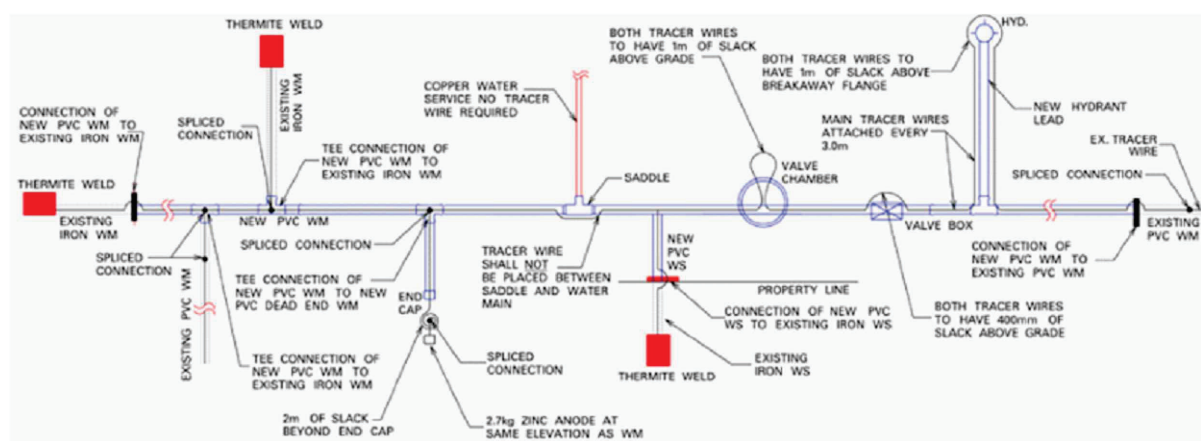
THERMITE WELD

EXISTING IRON WM

CONNECTION OF NEW PVC WM TO EXISTING IRON WM

SPLICED CONNECTION

TEE CONNECTION OF NEW PVC WM TO EXISTING IRON WM

COPPER WATER SERVICE NO TRACER WIRE REQUIRED

BOTH TRACER WIRES TO HAVE 1m OF SLACK ABOVE GRADE

HYD.

BOTH TRACER WIRES TO HAVE 1m OF SLACK ABOVE BREAKAWAY FLANGE

NEW HYDRANT LEAD

MAIN TRACER WIRES ATTACHED EVERY 3.0m

EX. TRACER WIRE

SPLICED CONNECTION

THERMITE WELD

EXISTING IRON WM

NEW PVC WM

SADDLE

VALVE CHAMBER

VALVE BOX

EXISTING PVC WM

SPLICED CONNECTION

SPLICED CONNECTION

EXISTING PVC WM

TEE CONNECTION OF NEW PVC WM TO NEW PVC DEAD END WM

TRACER WIRE SHALL NOT BE PLACED BETWEEN SADDLE AND WATER MAIN

NEW PVC WS

PROPERTY LINE

CONNECTION OF NEW PVC WM TO EXISTING PVC WM

END CAP

CONNECTION OF NEW PVC WS TO EXISTING IRON WS

BOTH TRACER WIRES TO HAVE 400mm OF SLACK ABOVE GRADE

TEE CONNECTION OF NEW PVC WM TO EXISTING IRON WM

SPLICED CONNECTION

EXISTING IRON WS

THERMITE WELD

2m OF SLACK BEYOND END CAP

2.7kg ZINC ANODE AT SAME ELEVATION AS WM